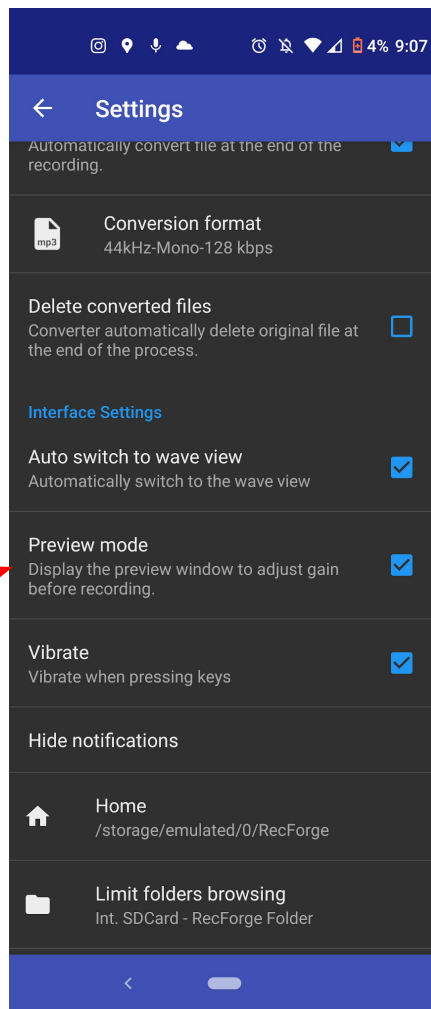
4% 9:07

Settings

Automatically convert file at the end of the recording.

mp3

Conversion format
44kHz-Mono-128 kbps

Delete converted files
Converter automatically delete original file at the end of the process.

Interface Settings

Auto switch to wave view
Automatically switch to the wave view

Preview mode
Display the preview window to adjust gain before recording.

Vibrate
Vibrate when pressing keys

Hide notifications

Home
/storage/emulated/0/RecForge

Limit folders browsing
Int. SDCard - RecForge Folder